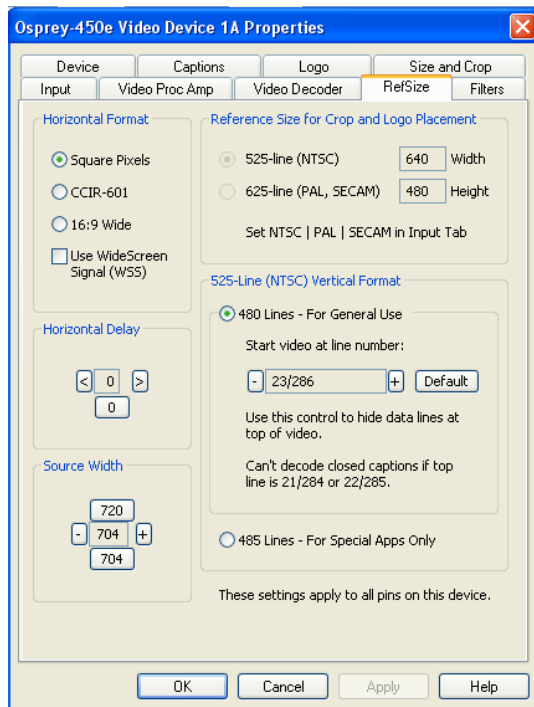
Osprey-450e Video Device 1A Properties

Device | Captions | Logo | Size and Crop
Input | Video Proc Amp | Video Decoder | RefSize | Filters

Horizontal Format

Square Pixels

CCIR-601

16:9 Wide

Use WideScreen Signal (WSS)

Horizontal Delay

< 0 >

0

Source Width

720

- 704 +

704

Reference Size for Crop and Logo Placement

525-line (NTSC) 640 Width

625-line (PAL, SECAM) 480 Height

Set NTSC | PAL | SECAM in Input Tab

525-Line (NTSC) Vertical Format

480 Lines - For General Use

Start video at line number:

- 23/286 + Default

Use this control to hide data lines at top of video.

Can't decode closed captions if top line is 21/284 or 22/285.

485 Lines - For Special Apps Only

These settings apply to all pins on this device.

OK Cancel Apply Help